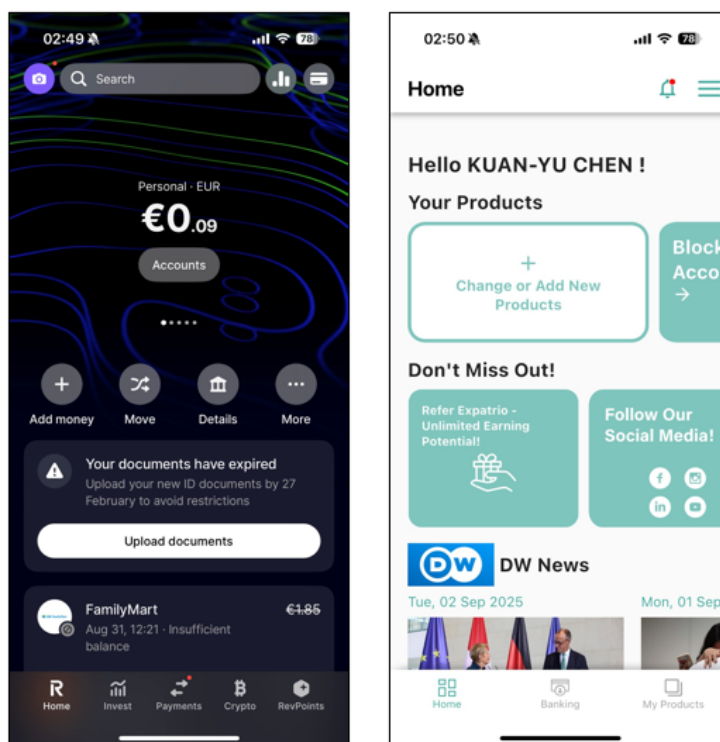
02:49 78

Search

Personal · EUR

€0.09

Accounts

Add money
Move
Details
More

Your documents have expired

Upload your new ID documents by 27 February to avoid restrictions

Upload documents

FamilyMart
Aug 31, 12:21 · Insufficient balance
€1.85

Home
Invest
Payments
Crypto
RevPoints

02:50 78

Home

Hello KUAN-YU CHEN !

Your Products

+
Change or Add New Products

Block
Acco
→

Don't Miss Out!

Refer Expatrio - Unlimited Earning Potential!

Follow Our Social Media!

DW News

Tue, 02 Sep 2025

Mon, 01 Sep

Home
Banking
My Products